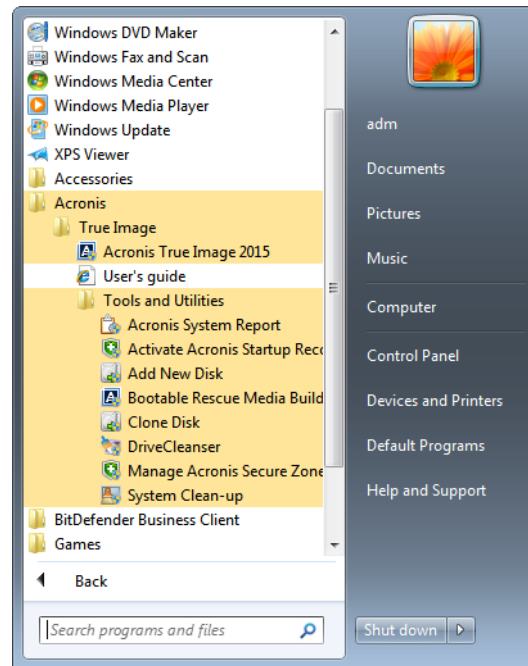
Windows DVD Maker
Windows Fax and Scan
Windows Media Center
Windows Media Player
Windows Update
XPS Viewer
Accessories
Acronis
True Image
Acronis True Image 2015
User's guide
Tools and Utilities
Acronis System Report
Activate Acronis Startup Reco
Add New Disk
Bootable Rescue Media Build
Clone Disk
DriveCleanser
Manage Acronis Secure Zone
System Clean-up
BitDefender Business Client
Games
Back
Search programs and files

adm
Documents
Pictures
Music
Computer
Control Panel
Devices and Printers
Default Programs
Help and Support
Shut down